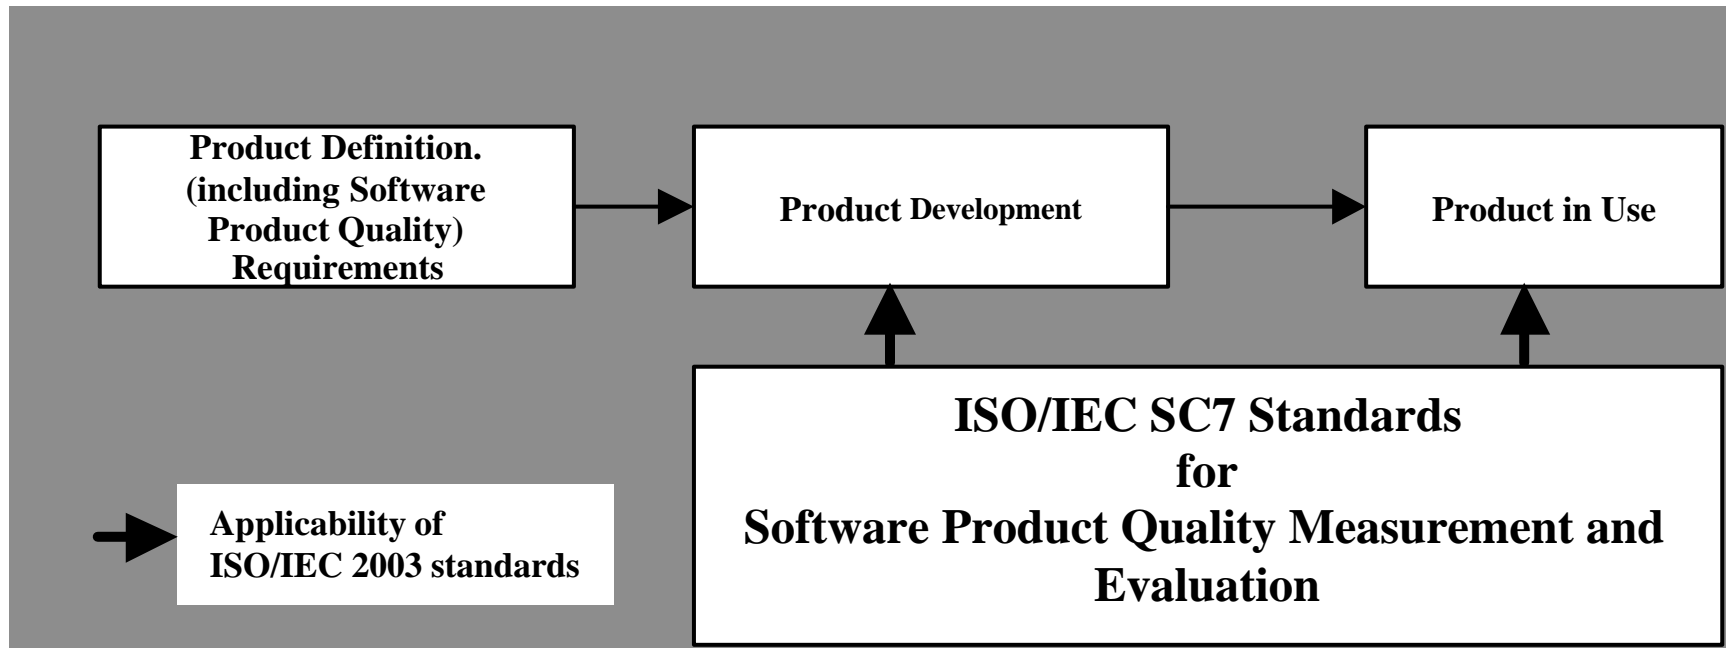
Product Definition. (including Software Product Quality) Requirements

Product Development

Product in Use

ISO/IEC SC7 Standards
for
Software Product Quality Measurement and Evaluation

Applicability of ISO/IEC 2003 standards